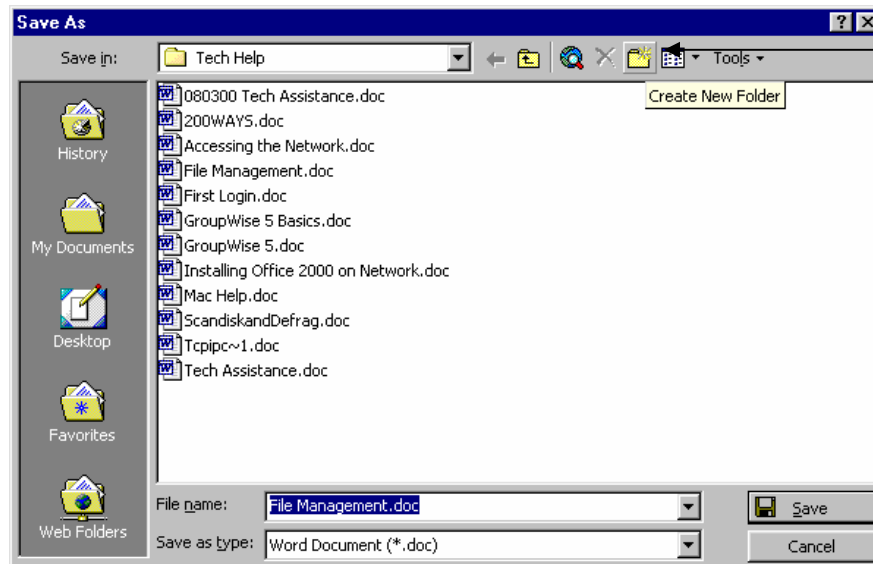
Save As

Save in: Tech Help

Tools

Create New Folder

History

My Documents

Desktop

Favorites

Web Folders

080300 Tech Assistance.doc
200WAYS.doc
Accessing the Network.doc
File Management.doc
First Login.doc
GroupWise 5 Basics.doc
GroupWise 5.doc
Installing Office 2000 on Network.doc
Mac Help.doc
ScandiskandDefrag.doc
Tcpipc~1.doc
Tech Assistance.doc

File name: File Management.doc

Save as type: Word Document (*.doc)

Save

Cancel